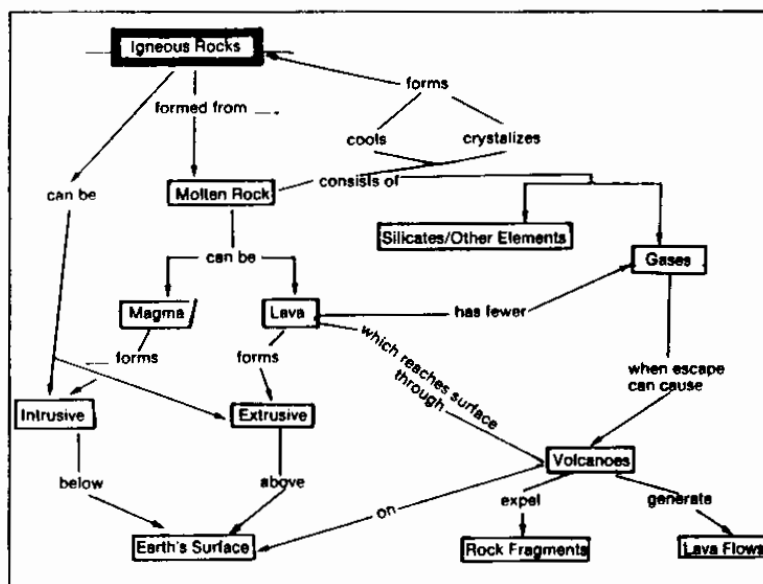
Igneous Rocks

formed from

forms

cools

crystalizes

can be

Molten Rock

consists of

Silicates/Other Elements

Gases

can be

Magma

Lava

has fewer

forms

forms

which reaches surface through

when escape can cause

Intrusive

Extrusive

Volcanoes

below

above

on

expel

generate

Earth's Surface

Rock Fragments

Lava Flows